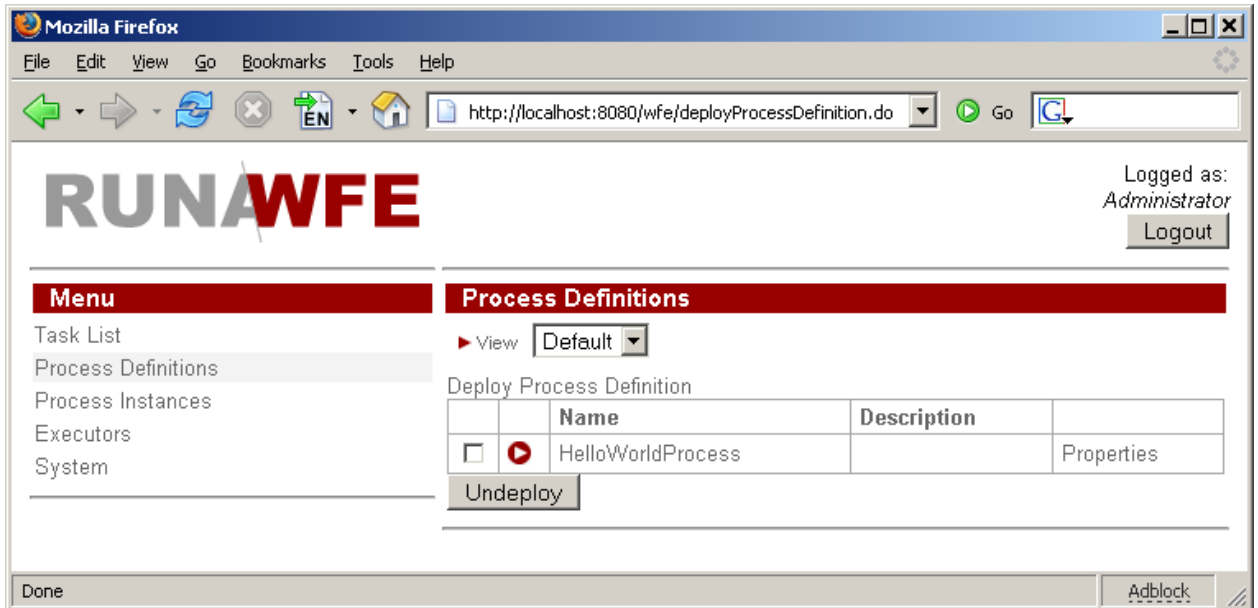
Mozilla Firefox

File Edit View Go Bookmarks Tools Help

EN

http://localhost:8080/wfe/deployProcessDefinition.do

Go

RUNAWFE

Logged as:
Administrator

Logout

Menu

Task List
Process Definitions
Process Instances
Executors
System

Process Definitions

View Default

Deploy Process Definition

| | | Name | Description | |
|---|---|---|---|---|
| | | HelloWorldProcess | | Properties |

Undeploy

Done

Adblock